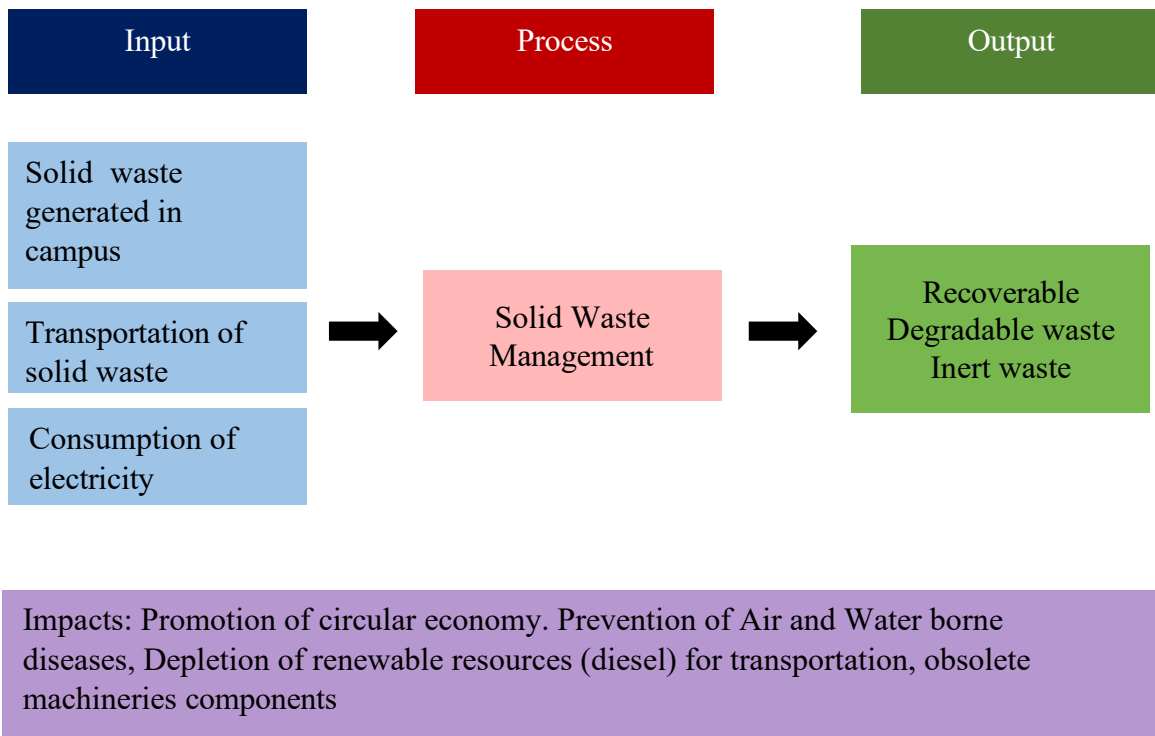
Input

Process

Output

Solid waste generated in campus

Transportation of solid waste

Consumption of electricity

Solid Waste Management

Recoverable
Degradable waste
Inert waste

Impacts: Promotion of circular economy. Prevention of Air and Water borne diseases, Depletion of renewable resources (diesel) for transportation, obsolete machineries components